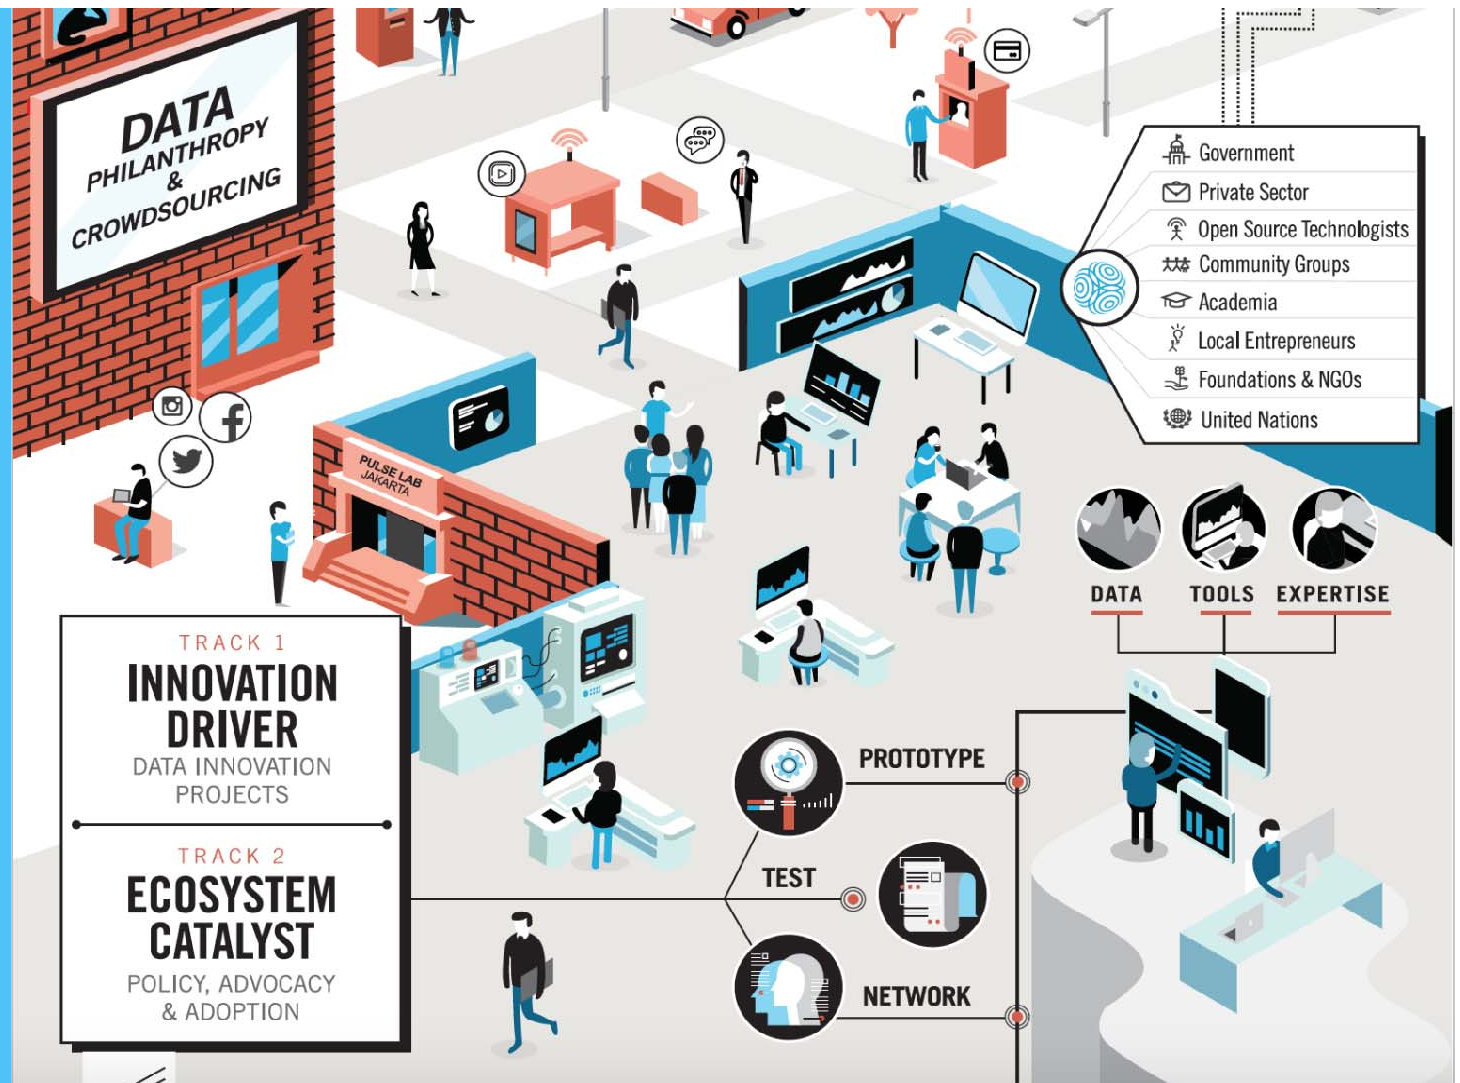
DATA PHILANTHROPY & CROWDSOURCING

Government
Private Sector
Open Source Technologists
Community Groups
Academia
Local Entrepreneurs
Foundations & NGOs
United Nations

PULSE LAB JAKARTA

DATA
TOOLS
EXPERTISE

TRACK 1
INNOVATION DRIVER
DATA INNOVATION PROJECTS

TRACK 2
ECOSYSTEM CATALYST
POLICY, ADVOCACY & ADOPTION

PROTOTYPE
TEST
NETWORK